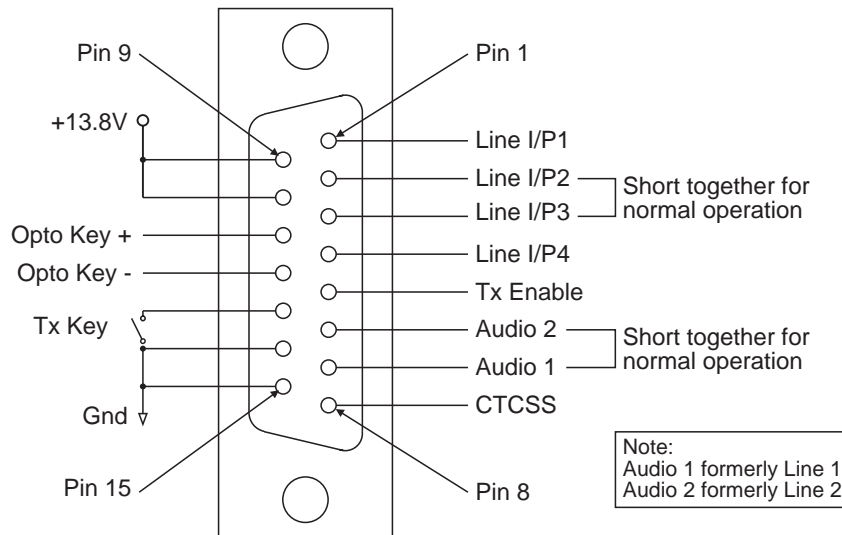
Pin 9
Pin 1
+13.8V
Line I/P1
Line I/P2
Line I/P3
Short together for normal operation
Opto Key +
Line I/P4
Opto Key -
Tx Enable
Tx Key
Audio 2
Audio 1
Short together for normal operation
Gnd
CTCSS
Note:
Audio 1 formerly Line 1
Audio 2 formerly Line 2
Pin 15
Pin 8